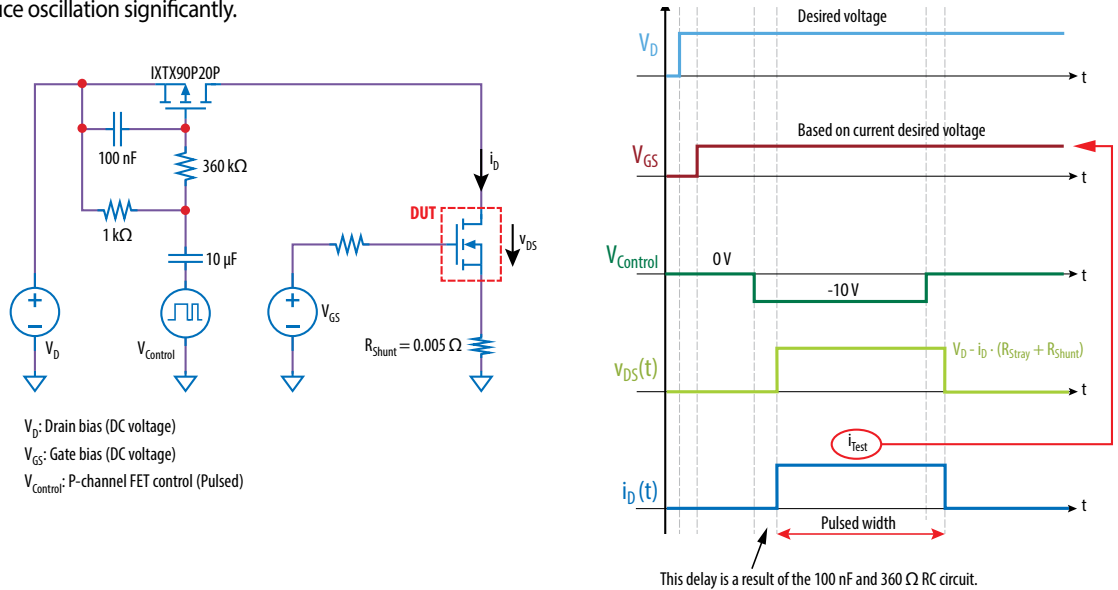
ce oscillation significantly.

IXTX90P20P

100 nF

360 kΩ

1 kΩ

10 µF

$i_D$

DUT

$v_{DS}$

$V_D$

$V_{Control}$

$V_{GS}$

$R_{Shunt} = 0.005\ \Omega$

$V_D$: Drain bias (DC voltage)
$V_{GS}$: Gate bias (DC voltage)
$V_{Control}$: P-channel FET control (Pulsed)

Desired voltage

$V_D$

t

Based on current desired voltage

$V_{GS}$

t

$V_{Control}$

0 V

-10 V

t

$v_{DS}(t)$

$V_D - i_D \cdot (R_{Stray} + R_{Shunt})$

t

$i_{Test}$

$i_D(t)$

t

Pulsed width

This delay is a result of the 100 nF and 360 Ω RC circuit.